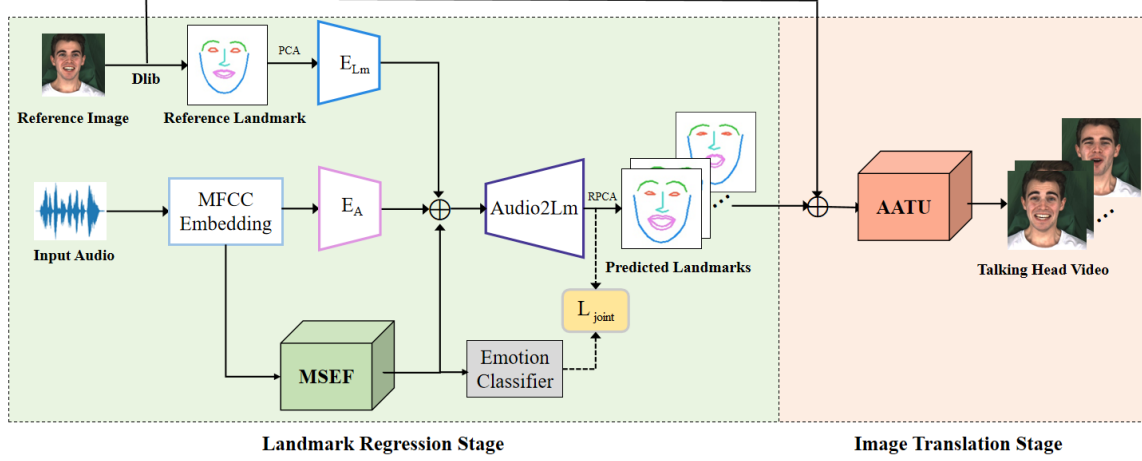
Dlib

Reference Image

PCA

Reference Landmark

$E_{Lm}$

Input Audio

MFCC Embedding

$E_A$

$\oplus$

Audio2Lm

RPCA

Predicted Landmarks

$L_{joint}$

MSEF

Emotion Classifier

$\oplus$

AATU

Talking Head Video

Landmark Regression Stage

Image Translation Stage